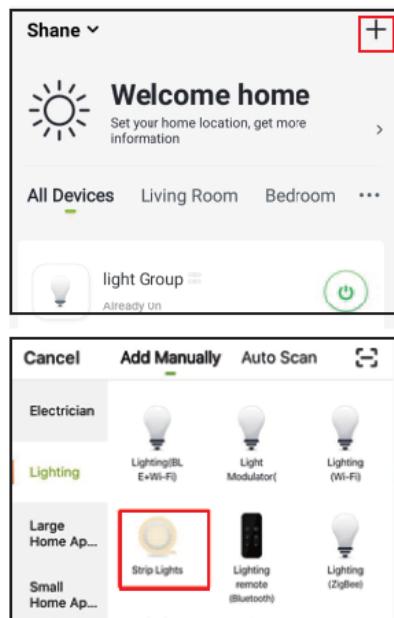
Shane ˅

+

Welcome home

Set your home location, get more information

›

All Devices Living Room Bedroom ···

light Group

Already On

Cancel Add Manually Auto Scan

Electrician

Lighting

Large Home Ap...

Small Home Ap...

Lighting(BLE+Wi-Fi)

Light Modulator(

Lighting (Wi-Fi)

Strip Lights

Lighting remote (Bluetooth)

Lighting (ZigBee)